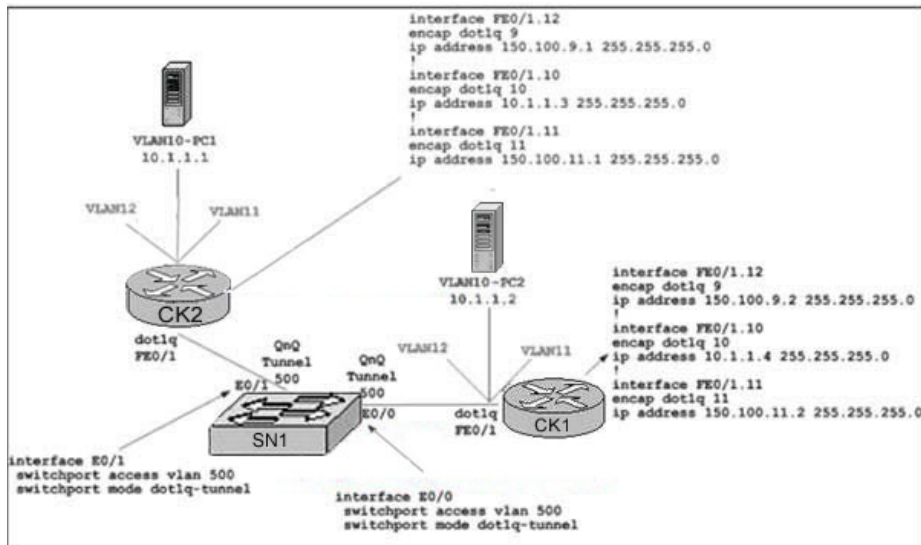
interface FE0/1.12
encap dot1q 9
ip address 150.100.9.1 255.255.255.0
!
interface FE0/1.10
encap dot1q 10
ip address 10.1.1.3 255.255.255.0
!
interface FE0/1.11
encap dot1q 11
ip address 150.100.11.1 255.255.255.0

VLAN10-PC1
10.1.1.1

VLAN12
VLAN11

CK2

dot1q
FE0/1

QnQ
Tunnel
500

QnQ
Tunnel
500

E0/1

E0/0

SN1

VLAN10-PC2
10.1.1.2

VLAN12
VLAN11

dot1q
FE0/1

CK1

interface FE0/1.12
encap dot1q 9
ip address 150.100.9.2 255.255.255.0
!
interface FE0/1.10
encap dot1q 10
ip address 10.1.1.4 255.255.255.0
!
interface FE0/1.11
encap dot1q 11
ip address 150.100.11.2 255.255.255.0

interface E0/1
switchport access vlan 500
switchport mode dot1q-tunnel

interface E0/0
switchport access vlan 500
switchport mode dot1q-tunnel